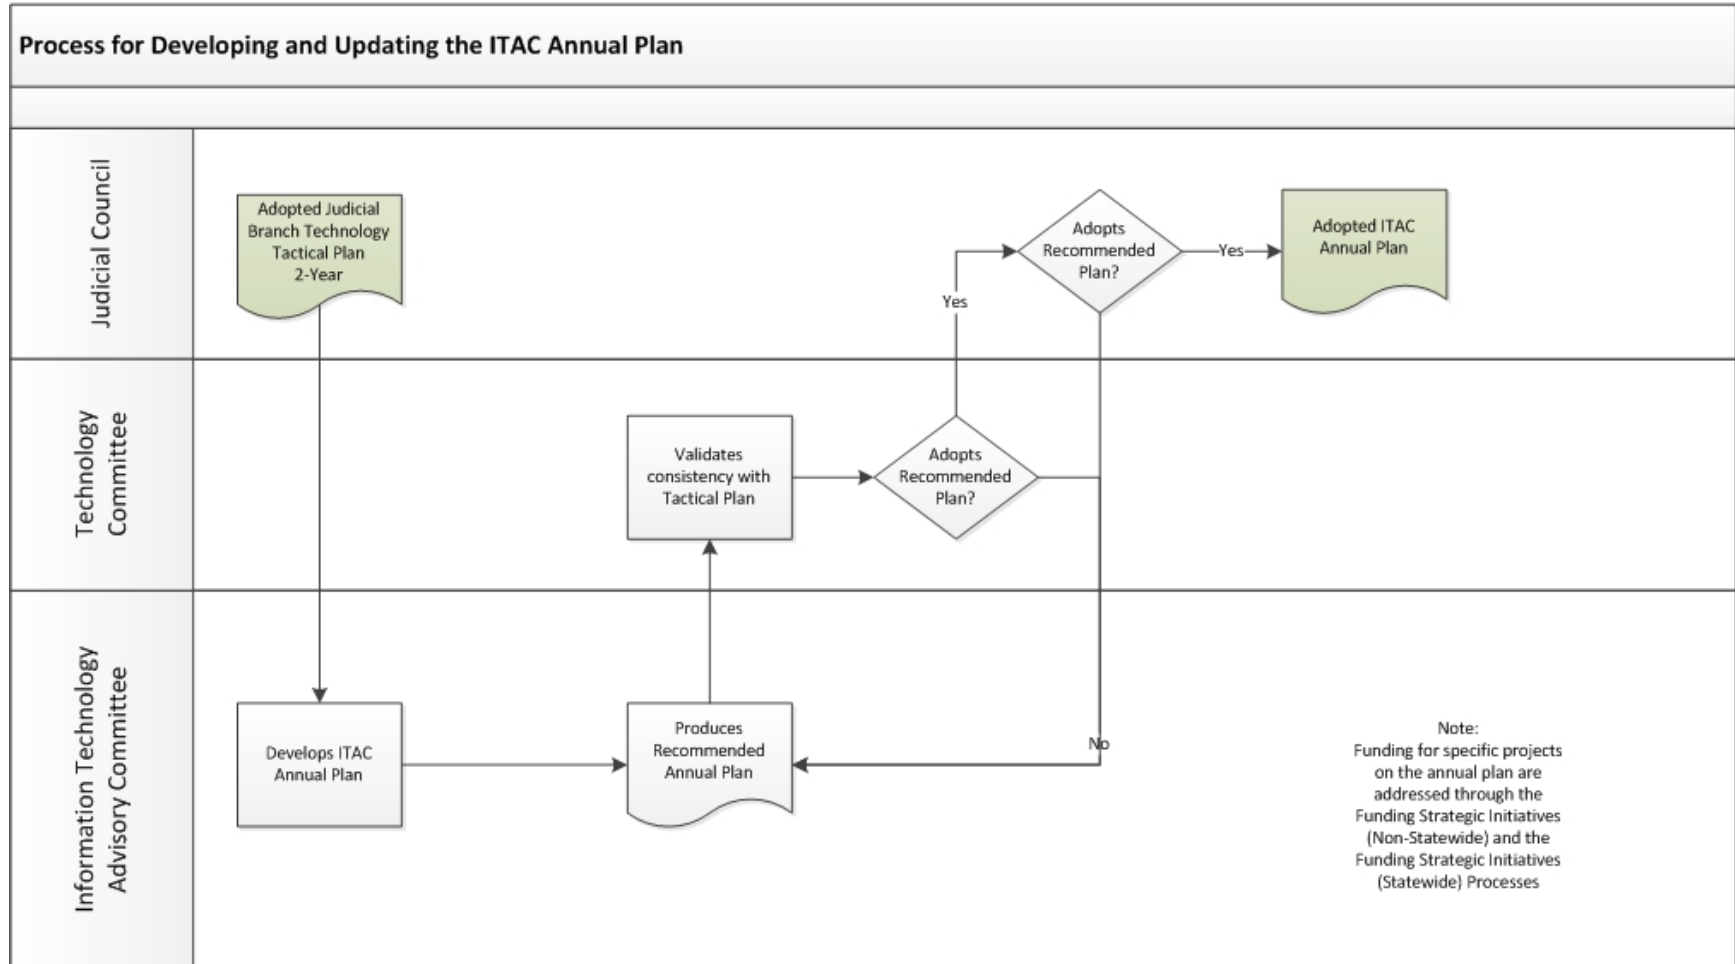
Process for Developing and Updating the ITAC Annual Plan

Judicial Council

Adopted Judicial Branch Technology Tactical Plan 2-Year

Adopts Recommended Plan?

Yes

Adopted ITAC Annual Plan

Yes

Technology Committee

Validates consistency with Tactical Plan

Adopts Recommended Plan?

Information Technology Advisory Committee

Develops ITAC Annual Plan

Produces Recommended Annual Plan

No

Note:
Funding for specific projects on the annual plan are addressed through the Funding Strategic Initiatives (Non-Statewide) and the Funding Strategic Initiatives (Statewide) Processes